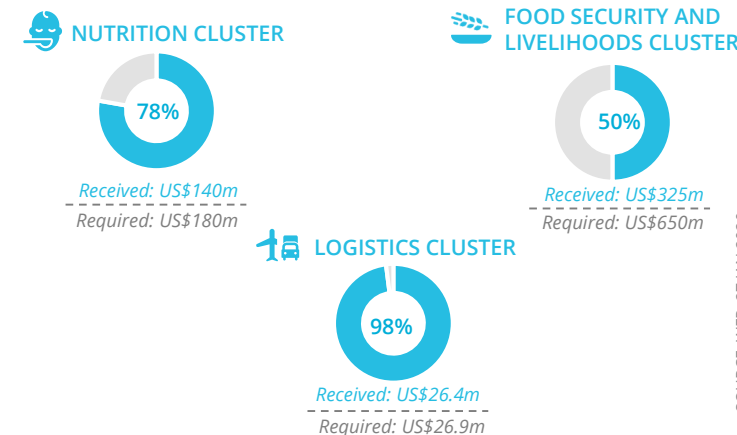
NUTRITION CLUSTER

78%

Received: US$140m

Required: US$180m

FOOD SECURITY AND LIVELIHOODS CLUSTER

50%

Received: US$325m

Required: US$650m

LOGISTICS CLUSTER

98%

Received: US$26.4m

Required: US$26.9m